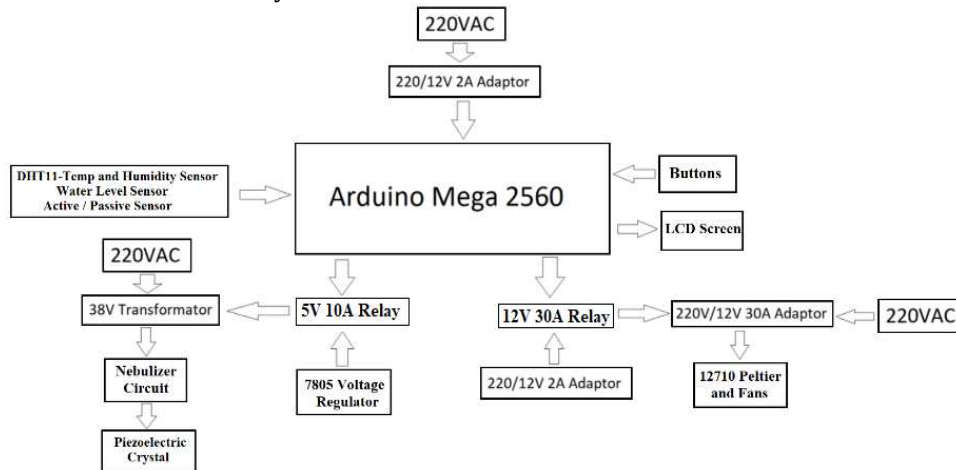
220VAC

220/12V 2A Adaptor

DHT11-Temp and Humidity Sensor
Water Level Sensor
Active / Passive Sensor

Arduino Mega 2560

Buttons

LCD Screen

220VAC

38V Transformator

5V 10A Relay

12V 30A Relay

220V/12V 30A Adaptor

220VAC

Nebulizer Circuit

7805 Voltage Regulator

220/12V 2A Adaptor

12710 Peltier and Fans

Piezoelectric Crystal